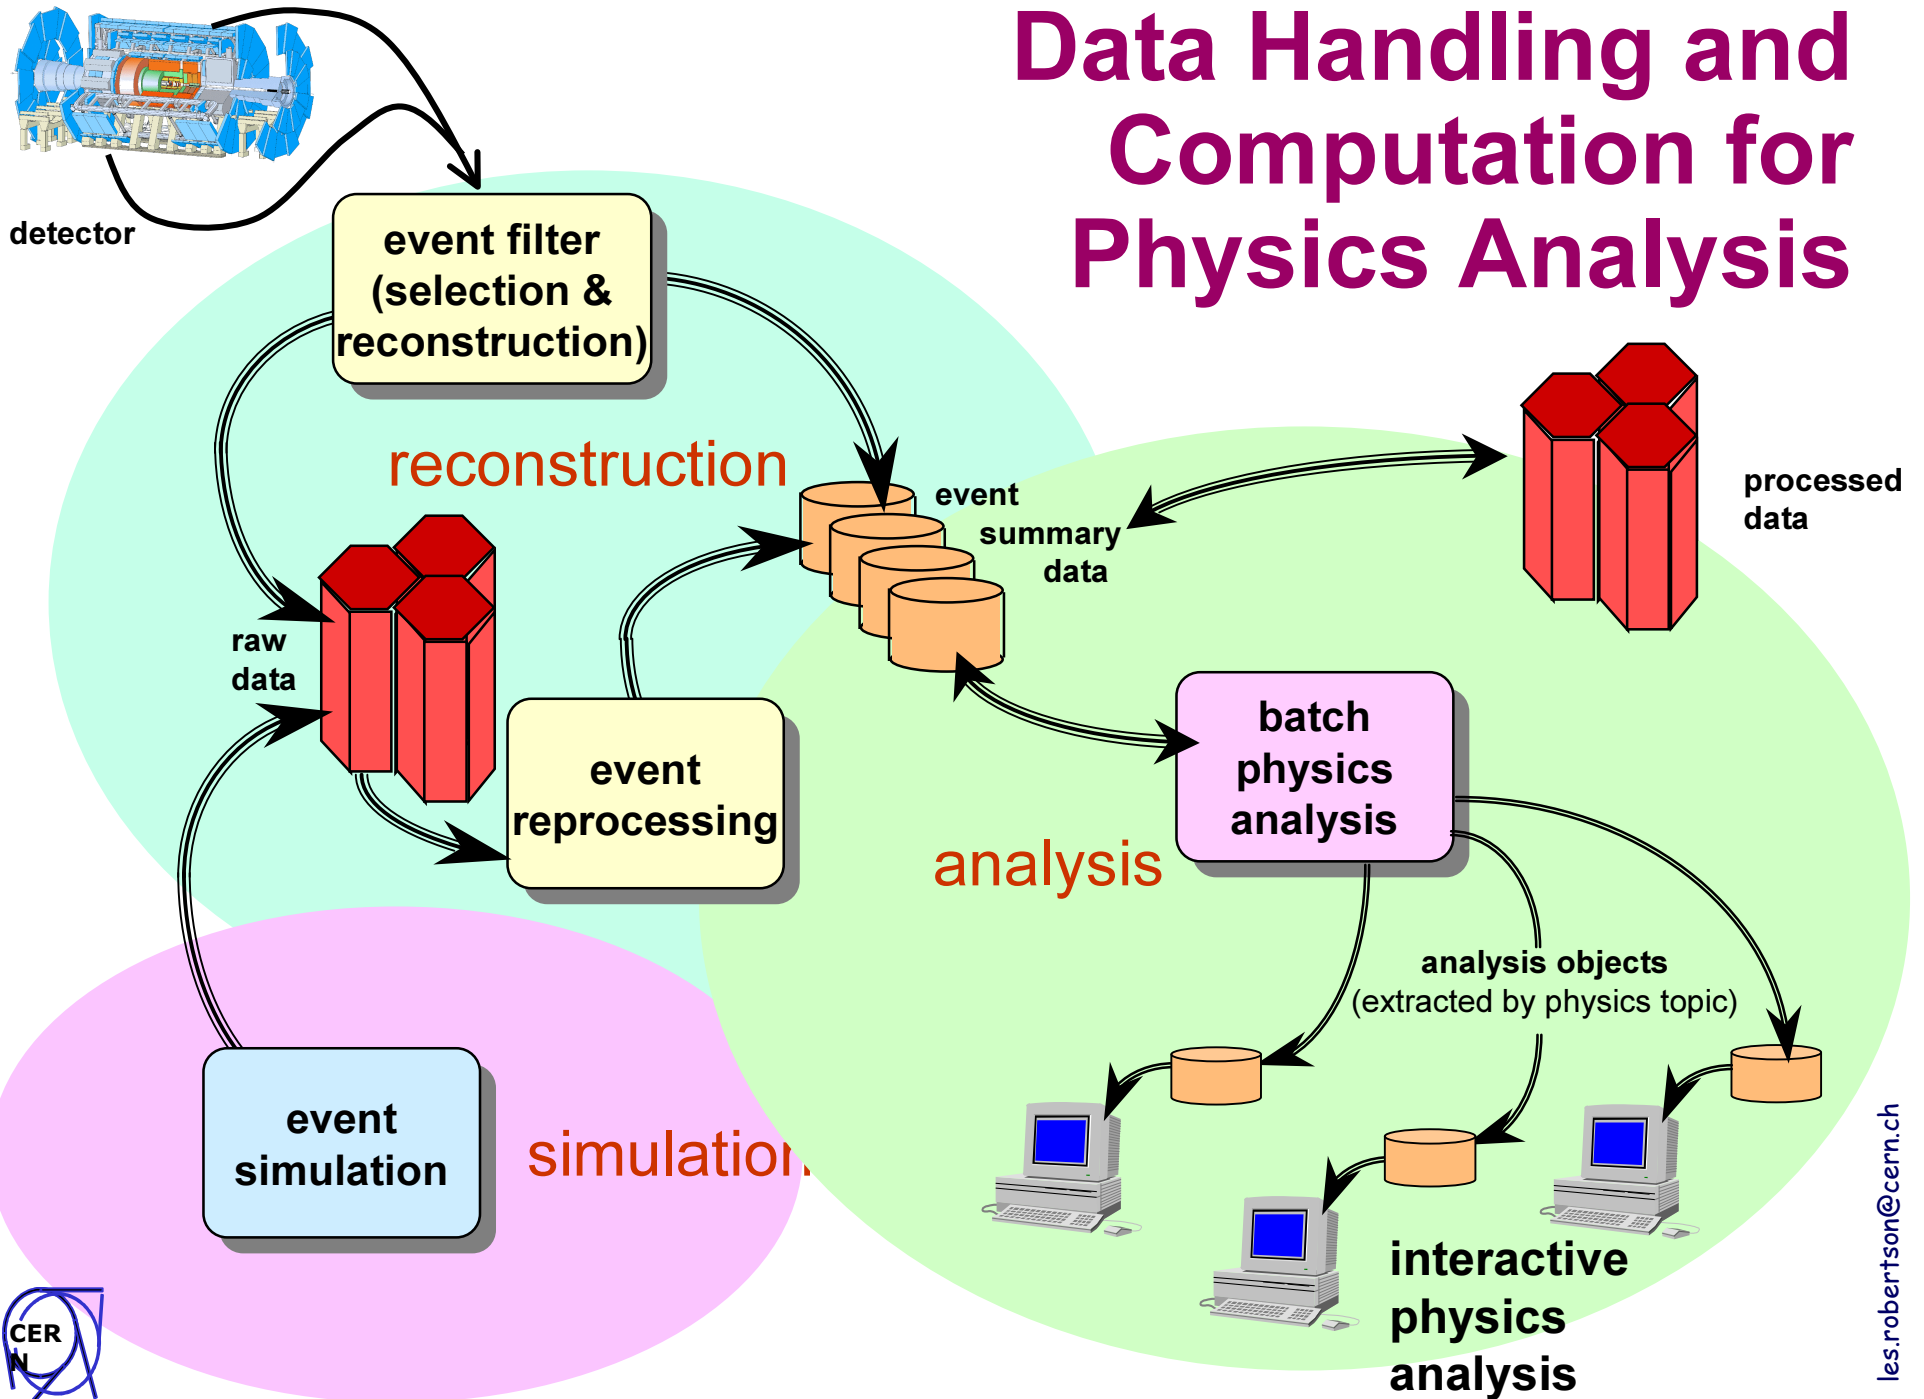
Data Handling and Computation for Physics Analysis

detector

event filter (selection & reconstruction)

reconstruction

processed data

event summary data

raw data

event reprocessing

batch physics analysis

analysis

analysis objects (extracted by physics topic)

event simulation

simulation

interactive physics analysis

CER N

les.robertson@cern.ch